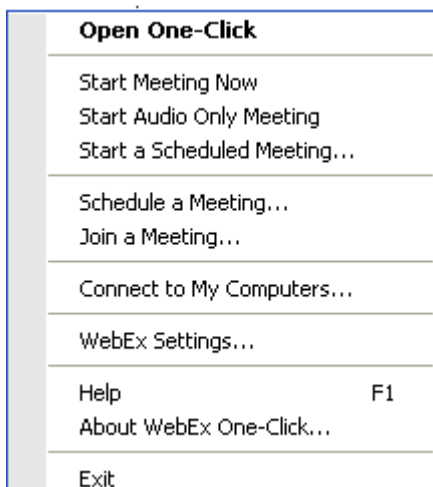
Open One-Click

Start Meeting Now
Start Audio Only Meeting
Start a Scheduled Meeting...

Schedule a Meeting...
Join a Meeting...

Connect to My Computers...

WebEx Settings...

Help F1
About WebEx One-Click...

Exit